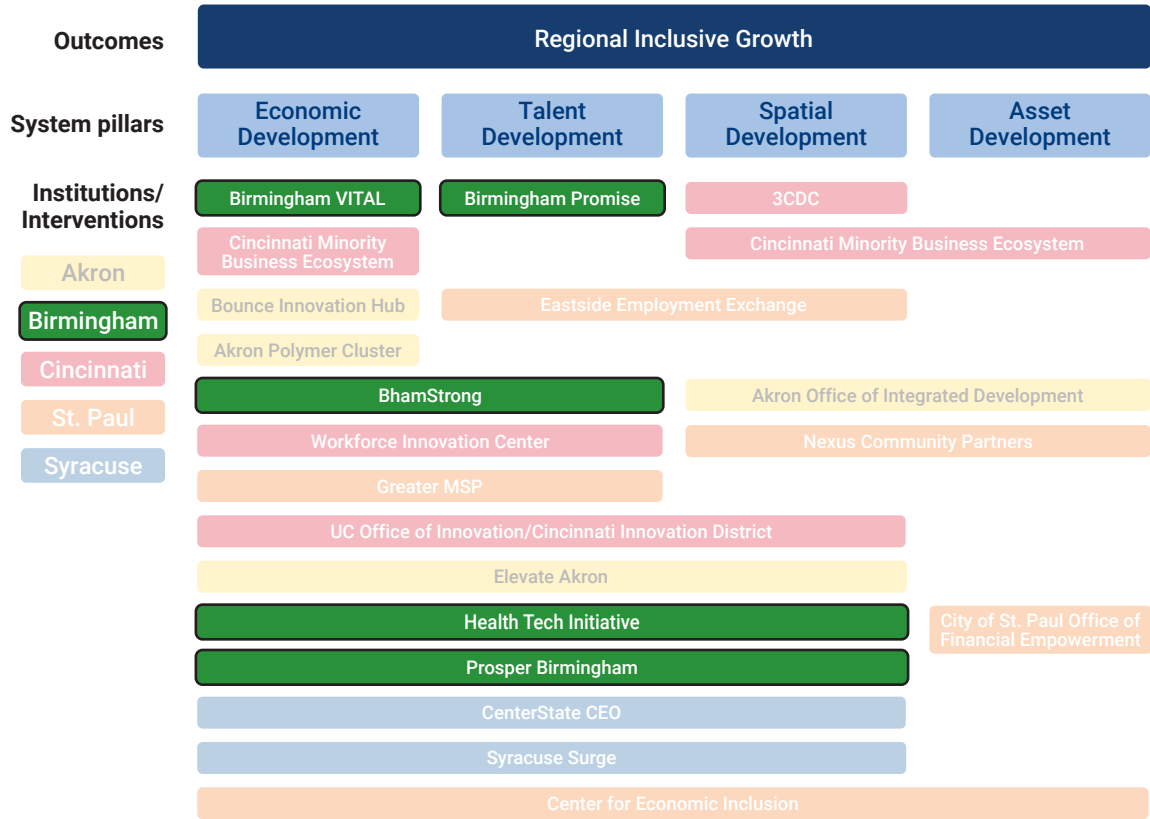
Outcomes

Regional Inclusive Growth

System pillars

Economic Development

Talent Development

Spatial Development

Asset Development

Institutions/ Interventions

Akron

Birmingham

Cincinnati

St. Paul

Syracuse

Birmingham VITAL

Birmingham Promise

3CDC

Cincinnati Minority Business Ecosystem

Cincinnati Minority Business Ecosystem

Bounce Innovation Hub

Eastside Employment Exchange

Akron Polymer Cluster

BhamStrong

Akron Office of Integrated Development

Workforce Innovation Center

Nexus Community Partners

Greater MSP

UC Office of Innovation/Cincinnati Innovation District

Elevate Akron

Health Tech Initiative

City of St. Paul Office of Financial Empowerment

Prosper Birmingham

CenterState CEO

Syracuse Surge

Center for Economic Inclusion